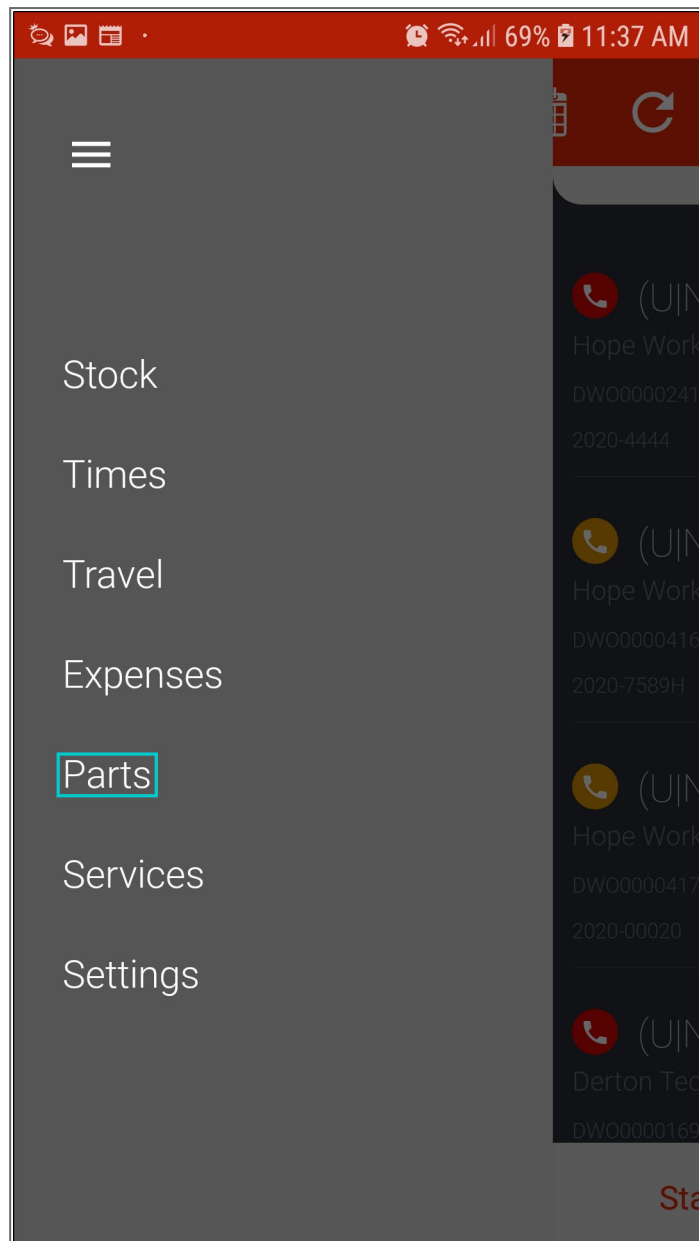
69% 11:37 AM

Stock

Times

Travel

Expenses

Parts

Services

Settings

(U|N
Hope Work
DWO000241
2020-4444

(U|N
Hope Work
DWO000416
2020-7589H

(U|N
Hope Work
DWO000417
2020-00020

(U|N
Derton Tec
DWO000169

Sta